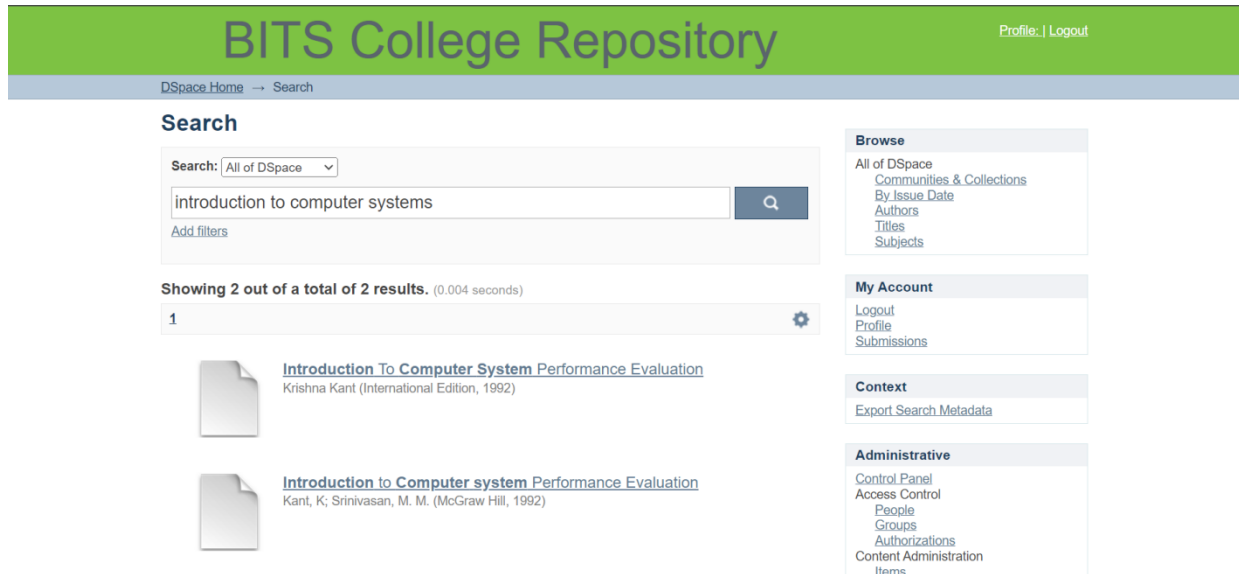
BITS College Repository

Profile: | Logout

DSpace Home → Search

Search

Search: All of DSpace

introduction to computer systems

Add filters

Showing 2 out of a total of 2 results. (0.004 seconds)

1

Introduction To Computer System Performance Evaluation
Krishna Kant (International Edition, 1992)

Introduction to Computer system Performance Evaluation
Kant, K; Srinivasan, M. M. (McGraw Hill, 1992)

Browse
All of DSpace
Communities & Collections
By Issue Date
Authors
Titles
Subjects

My Account
Logout
Profile
Submissions

Context
Export Search Metadata

Administrative
Control Panel
Access Control
People
Groups
Authorizations
Content Administration
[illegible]